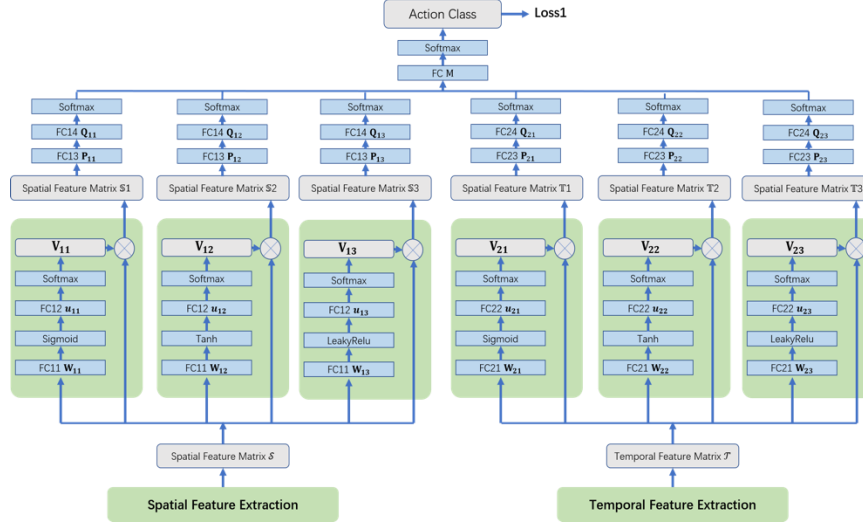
Action Class
Loss1
Softmax
FC M

Softmax
FC14 $\mathbf{Q}_{11}$
FC13 $\mathbf{P}_{11}$
Spatial Feature Matrix $\mathbb{S}1$
$\mathbf{V}_{11}$
Softmax
FC12 $\boldsymbol{u}_{11}$
Sigmoid
FC11 $\mathbf{W}_{11}$

Softmax
FC14 $\mathbf{Q}_{12}$
FC13 $\mathbf{P}_{12}$
Spatial Feature Matrix $\mathbb{S}2$
$\mathbf{V}_{12}$
Softmax
FC12 $\boldsymbol{u}_{12}$
Tanh
FC11 $\mathbf{W}_{12}$

Softmax
FC14 $\mathbf{Q}_{13}$
FC13 $\mathbf{P}_{13}$
Spatial Feature Matrix $\mathbb{S}3$
$\mathbf{V}_{13}$
Softmax
FC12 $\boldsymbol{u}_{13}$
LeakyRelu
FC11 $\mathbf{W}_{13}$

Softmax
FC24 $\mathbf{Q}_{21}$
FC23 $\mathbf{P}_{21}$
Spatial Feature Matrix $\mathbb{T}1$
$\mathbf{V}_{21}$
Softmax
FC22 $\boldsymbol{u}_{21}$
Sigmoid
FC21 $\mathbf{W}_{21}$

Softmax
FC24 $\mathbf{Q}_{22}$
FC23 $\mathbf{P}_{22}$
Spatial Feature Matrix $\mathbb{T}2$
$\mathbf{V}_{22}$
Softmax
FC22 $\boldsymbol{u}_{22}$
Tanh
FC21 $\mathbf{W}_{22}$

Softmax
FC24 $\mathbf{Q}_{23}$
FC23 $\mathbf{P}_{23}$
Spatial Feature Matrix $\mathbb{T}3$
$\mathbf{V}_{23}$
Softmax
FC22 $\boldsymbol{u}_{23}$
LeakyRelu
FC21 $\mathbf{W}_{23}$

Spatial Feature Matrix $\mathcal{S}$
Temporal Feature Matrix $\mathcal{T}$
Spatial Feature Extraction
Temporal Feature Extraction